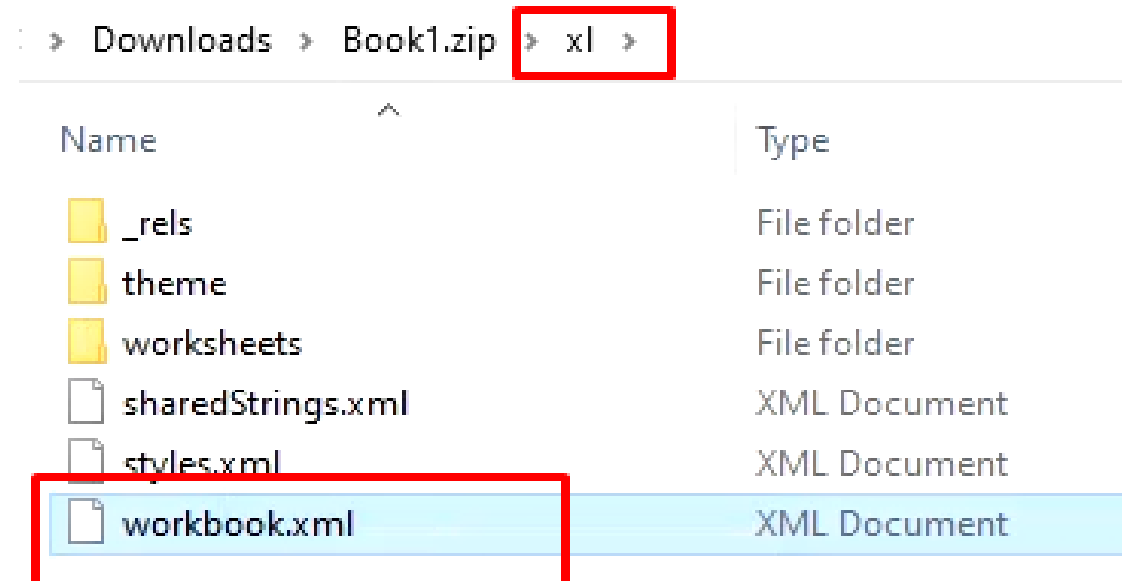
Downloads > Book1.zip > xl >

| Name | Type |
|---|---|
| _rels | File folder |
| theme | File folder |
| worksheets | File folder |
| sharedStrings.xml | XML Document |
| styles.xml | XML Document |
| workbook.xml | XML Document |